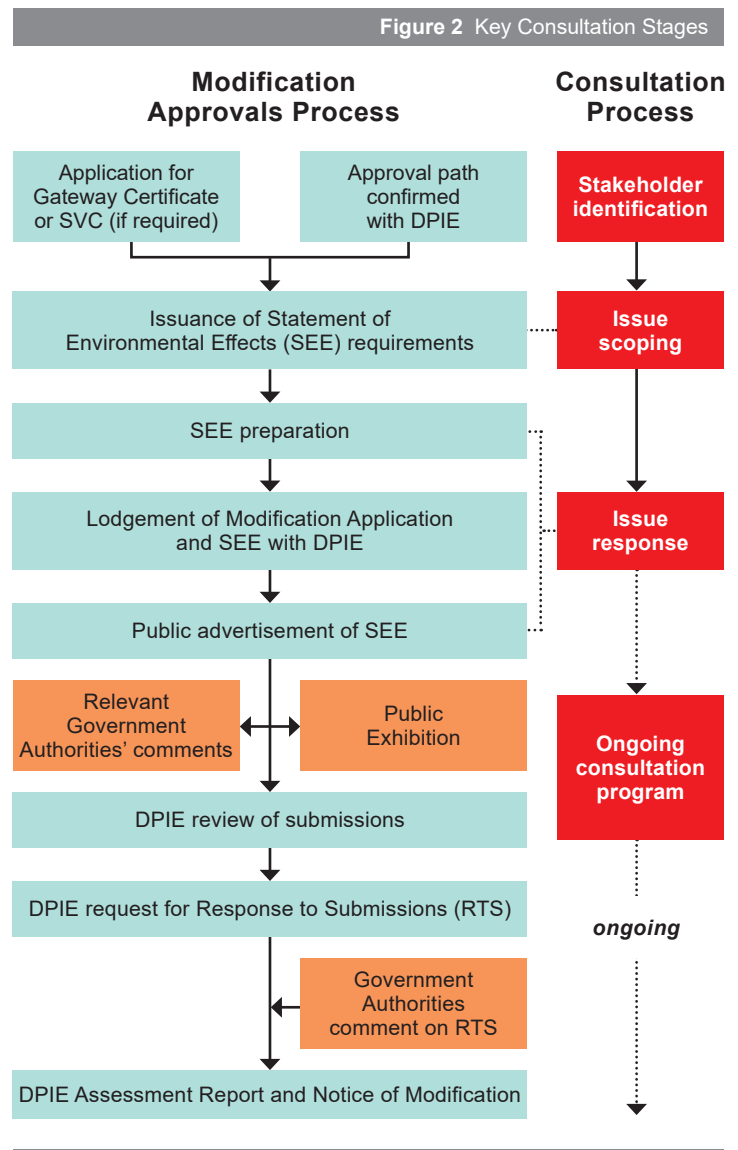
**Figure 2** Key Consultation Stages

**Modification Approvals Process**

Application for Gateway Certificate or SVC (if required)

Approval path confirmed with DPIE

Issuance of Statement of Environmental Effects (SEE) requirements

SEE preparation

Lodgement of Modification Application and SEE with DPIE

Public advertisement of SEE

Relevant Government Authorities' comments

Public Exhibition

DPIE review of submissions

DPIE request for Response to Submissions (RTS)

Government Authorities comment on RTS

DPIE Assessment Report and Notice of Modification

**Consultation Process**

**Stakeholder identification**

**Issue scoping**

**Issue response**

**Ongoing consultation program**

*ongoing*